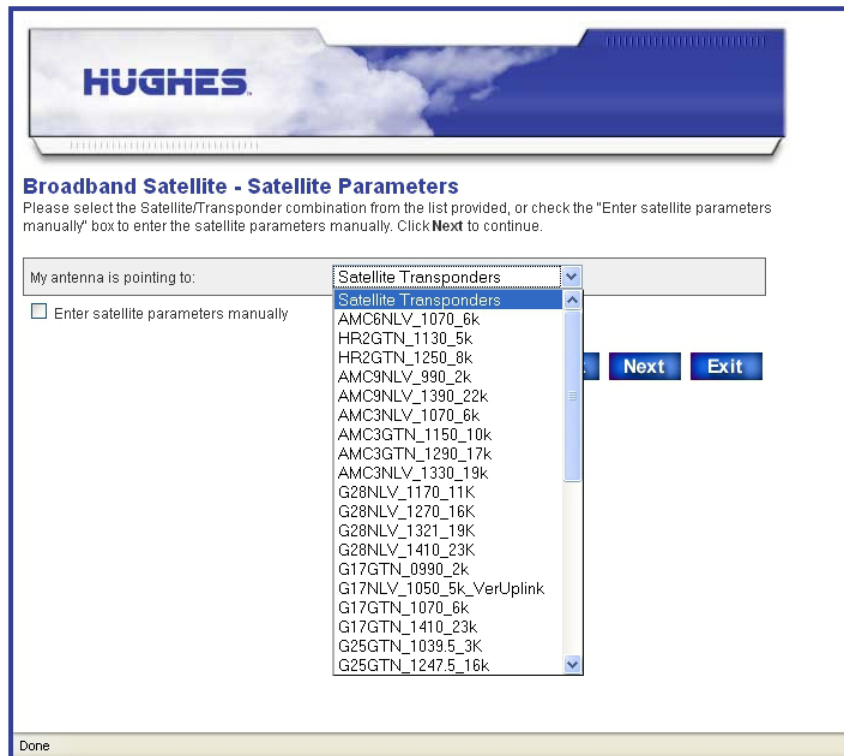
HUGHES.

Broadband Satellite - Satellite Parameters
Please select the Satellite/Transponder combination from the list provided, or check the "Enter satellite parameters manually" box to enter the satellite parameters manually. Click **Next** to continue.

My antenna is pointing to: Satellite Transponders

Enter satellite parameters manually

Satellite Transponders
AMC6NLV_1070_6k
HR2GTN_1130_5k
HR2GTN_1250_8k
AMC9NLV_990_2k
AMC9NLV_1390_22k
AMC3NLV_1070_6k
AMC3GTN_1150_10k
AMC3GTN_1290_17k
AMC3NLV_1330_19k
G28NLV_1170_11K
G28NLV_1270_16K
G28NLV_1321_19K
G28NLV_1410_23K
G17GTN_0990_2k
G17NLV_1050_5k_VerUplink
G17GTN_1070_6k
G17GTN_1410_23k
G25GTN_1039.5_3K
G25GTN_1247.5_16k

Next Exit

Done